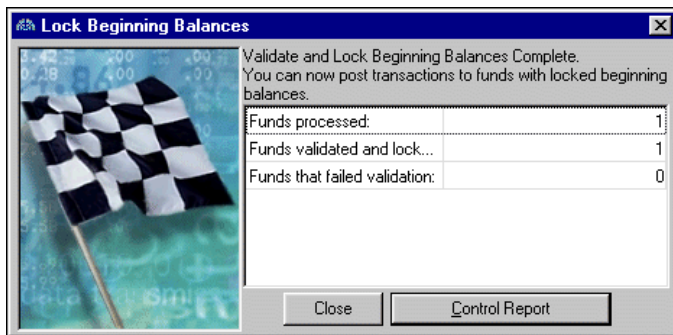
Lock Beginning Balances

Validate and Lock Beginning Balances Complete.
You can now post transactions to funds with locked beginning balances.

| Funds processed: | 1 |
|---|---|
| Funds validated and lock... | 1 |
| Funds that failed validation: | 0 |

Close
Control Report